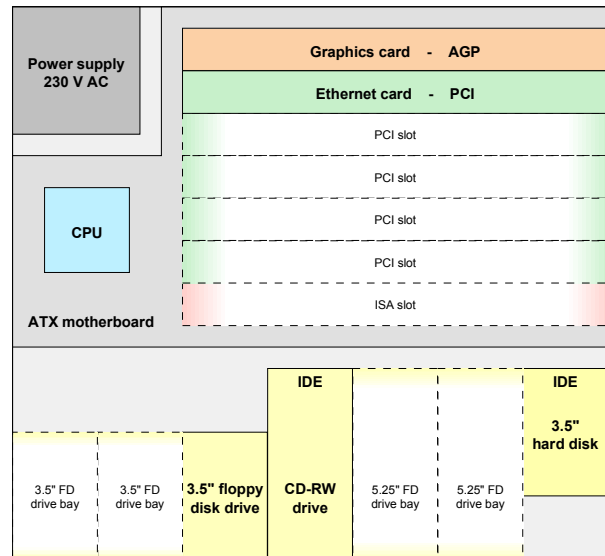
Power supply
230 V AC

Graphics card - AGP

Ethernet card - PCI

PCI slot

PCI slot

PCI slot

PCI slot

ISA slot

CPU

ATX motherboard

IDE

IDE

3.5" hard disk

3.5" FD drive bay

3.5" FD drive bay

3.5" floppy disk drive

CD-RW drive

5.25" FD drive bay

5.25" FD drive bay